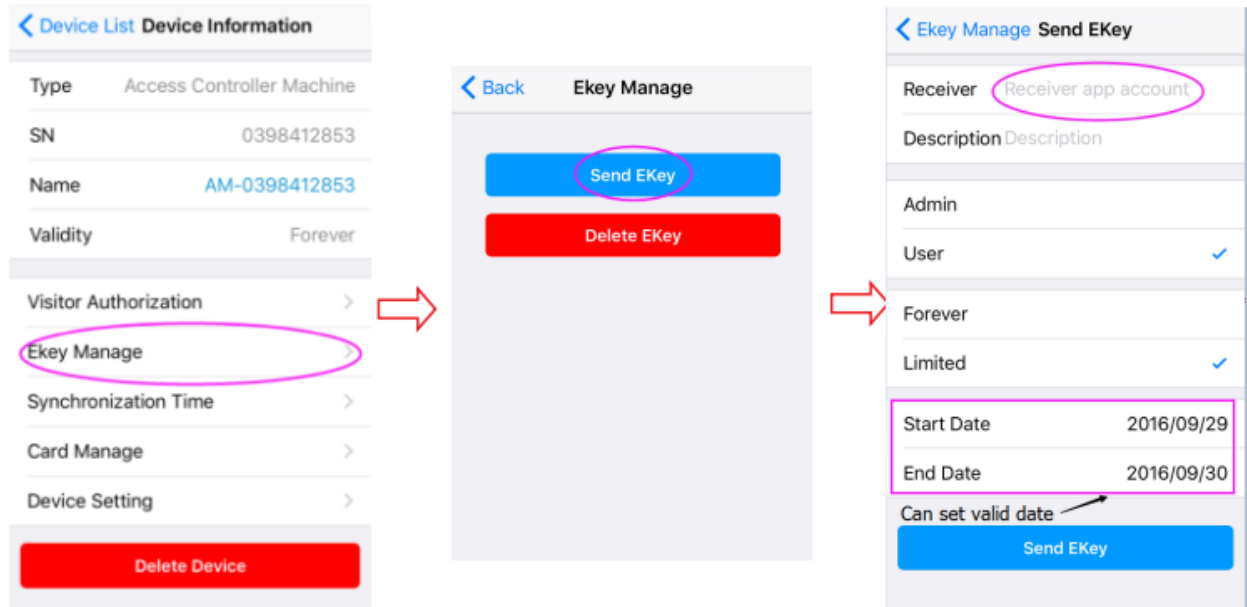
< Device List Device Information

Type Access Controller Machine

SN 0398412853

Name AM-0398412853

Validity Forever

Visitor Authorization >

Ekey Manage >

Synchronization Time >

Card Manage >

Device Setting >

Delete Device

< Back Ekey Manage

Send EKey

Delete EKey

< Ekey Manage Send EKey

Receiver Receiver app account

Description Description

Admin

User ✓

Forever

Limited ✓

Start Date 2016/09/29

End Date 2016/09/30

Can set valid date

Send EKey